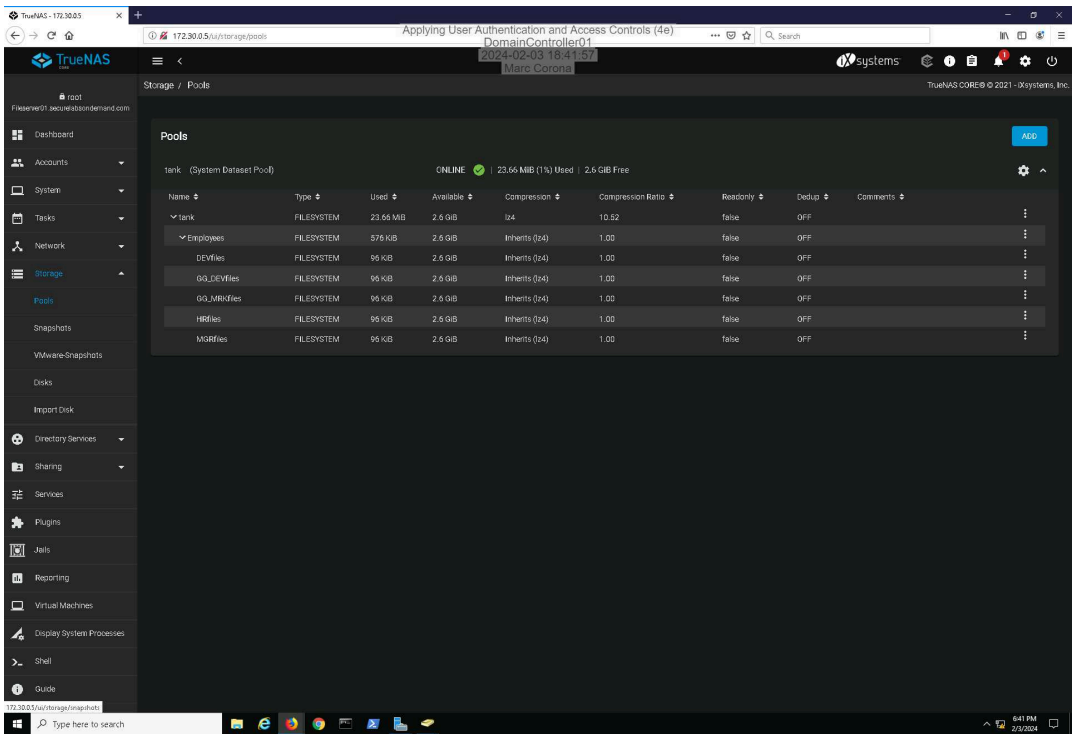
TrueNAS - 172.30.0.5
172.30.0.5/ui/storage/pools
Applying User Authentication and Access Controls (4e)
DomainController01
2024-02-03 18:41:57
Marc Corona
Search

TrueNAS
iXsystems

root
Fileserver01.securelabsondemand.com

Dashboard
Accounts
System
Tasks
Network
Storage
Pools
Snapshots
VMware-Snapshots
Disks
Import Disk
Directory Services
Sharing
Services
Plugins
Jails
Reporting
Virtual Machines
Display System Processes
Shell
Guide

Storage / Pools
TrueNAS CORE® © 2021 - iXsystems, Inc.

Pools
ADD

tank (System Dataset Pool)
ONLINE | 23.66 MiB (1%) Used | 2.6 GiB Free

| Name | Type | Used | Available | Compression | Compression Ratio | Readonly | Dedup | Comments |
|---|---|---|---|---|---|---|---|---|
| tank | FILESYSTEM | 23.66 MiB | 2.6 GiB | lz4 | 10.52 | false | OFF | |
| Employees | FILESYSTEM | 576 KiB | 2.6 GiB | Inherits (lz4) | 1.00 | false | OFF | |
| DEVfiles | FILESYSTEM | 96 KiB | 2.6 GiB | Inherits (lz4) | 1.00 | false | OFF | |
| GG_DEVfiles | FILESYSTEM | 96 KiB | 2.6 GiB | Inherits (lz4) | 1.00 | false | OFF | |
| GG_MRKfiles | FILESYSTEM | 96 KiB | 2.6 GiB | Inherits (lz4) | 1.00 | false | OFF | |
| HRfiles | FILESYSTEM | 96 KiB | 2.6 GiB | Inherits (lz4) | 1.00 | false | OFF | |
| MGRfiles | FILESYSTEM | 96 KiB | 2.6 GiB | Inherits (lz4) | 1.00 | false | OFF | |

172.30.0.5/ui/storage/snapshots
Type here to search
6:41 PM
2/3/2024